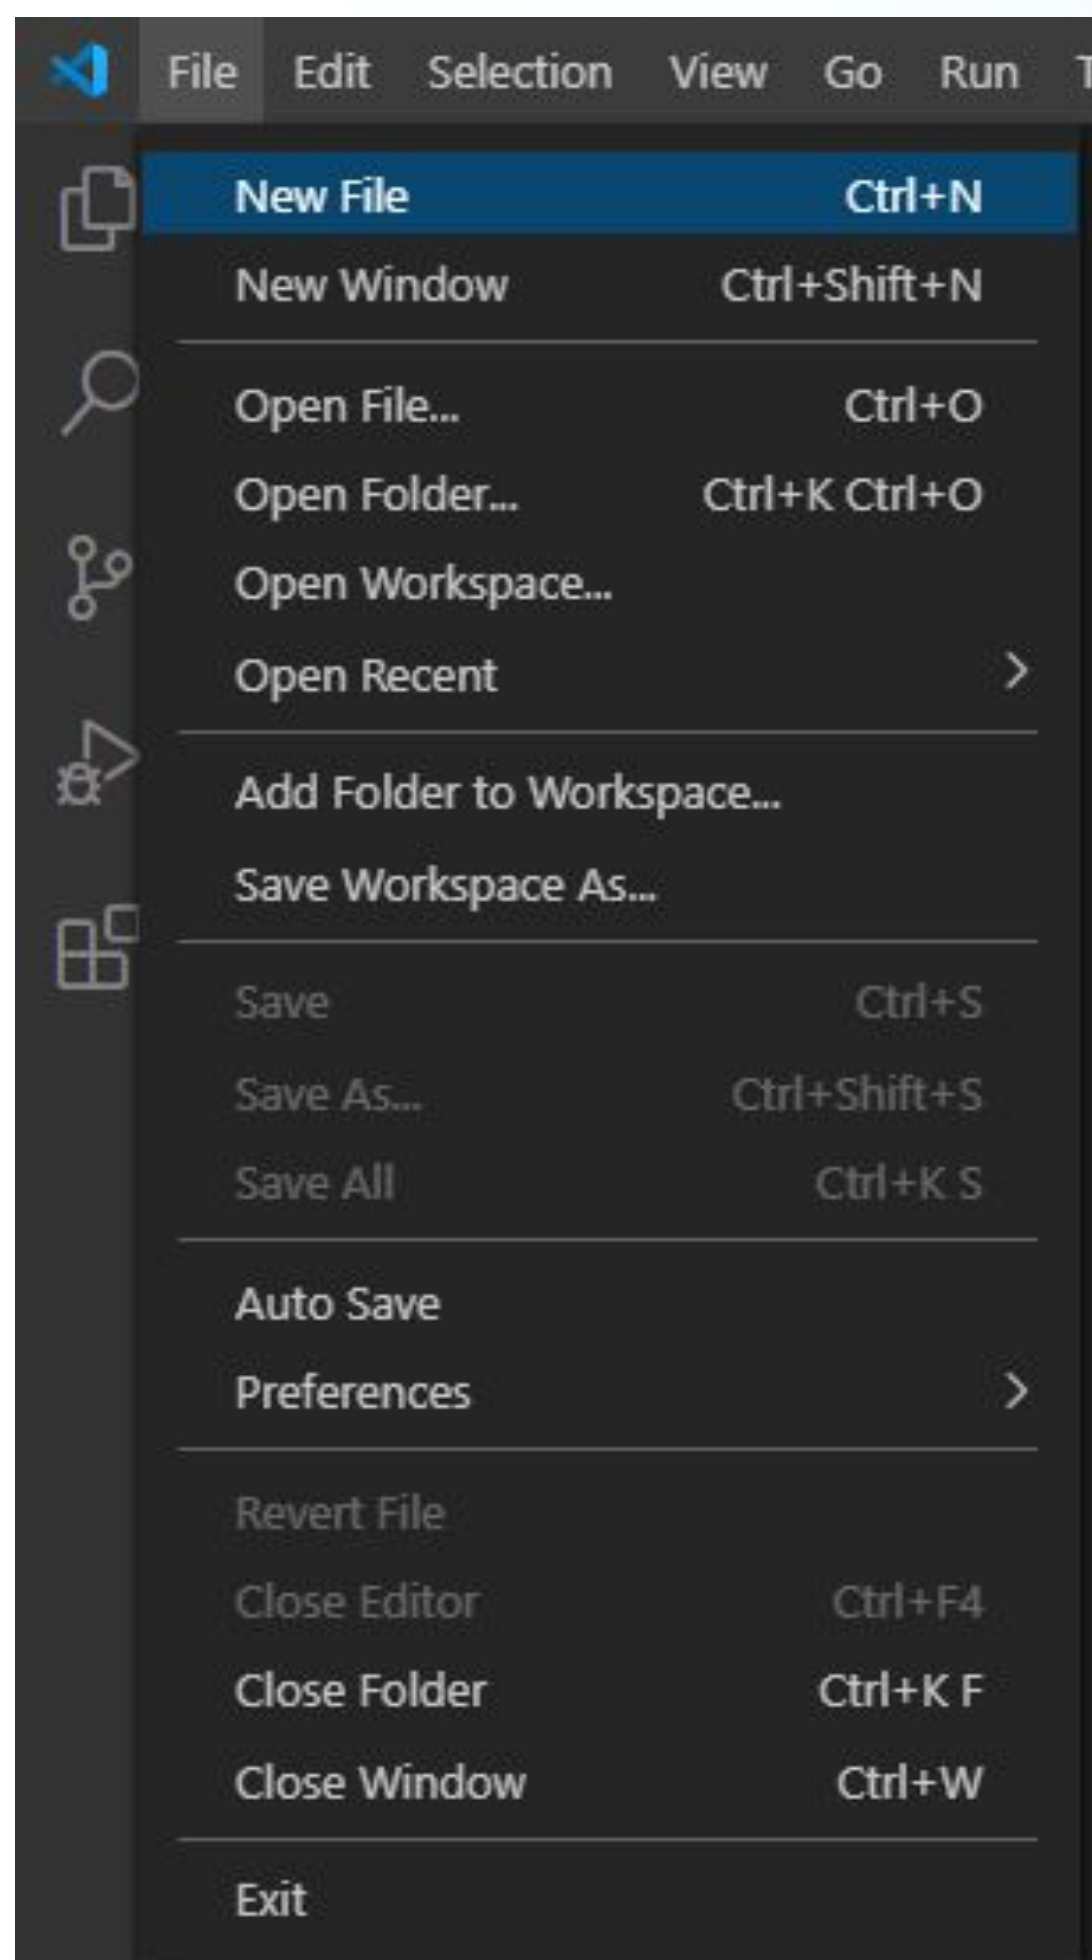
File Edit Selection View Go Run T

New File Ctrl+N
New Window Ctrl+Shift+N

Open File... Ctrl+O
Open Folder... Ctrl+K Ctrl+O
Open Workspace...
Open Recent >

Add Folder to Workspace...
Save Workspace As...

Save Ctrl+S
Save As... Ctrl+Shift+S
Save All Ctrl+K S

Auto Save
Preferences >

Revert File
Close Editor Ctrl+F4
Close Folder Ctrl+K F
Close Window Ctrl+W

Exit